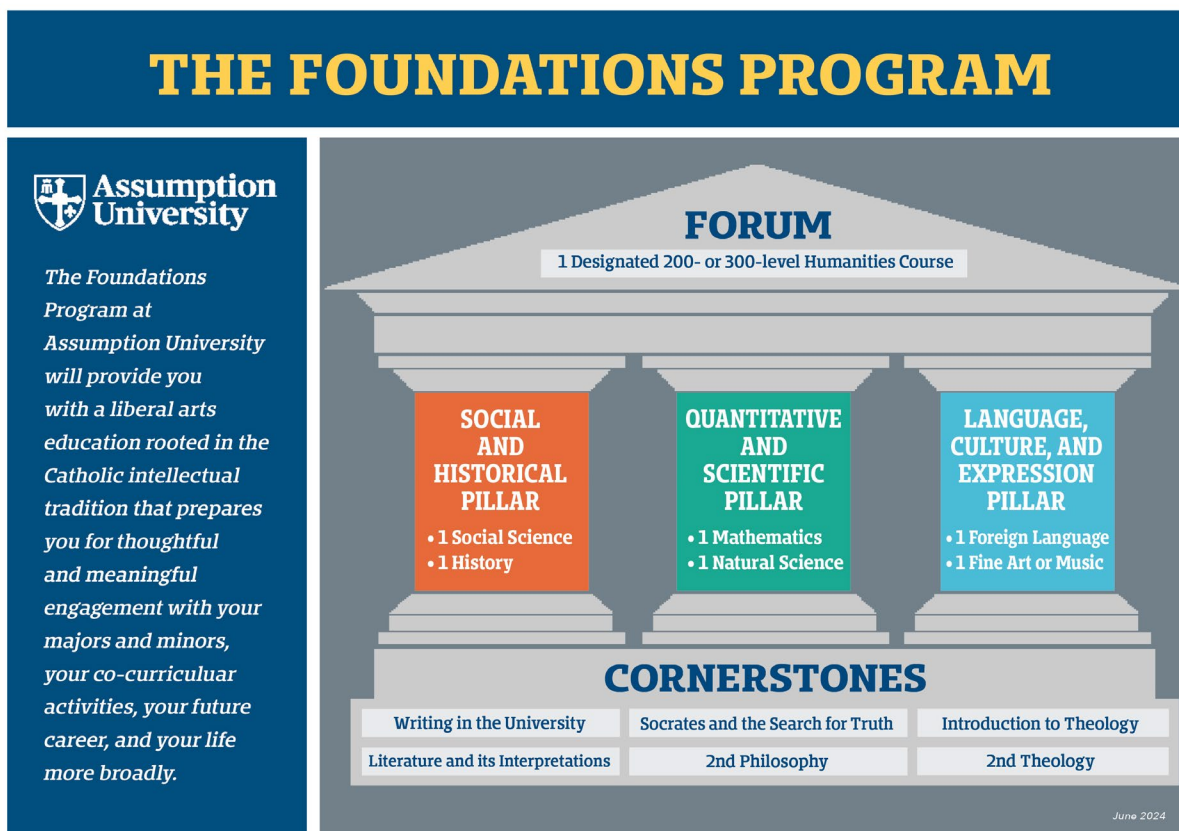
THE FOUNDATIONS PROGRAM

Assumption University

The Foundations Program at Assumption University will provide you with a liberal arts education rooted in the Catholic intellectual tradition that prepares you for thoughtful and meaningful engagement with your majors and minors, your co-curricular activities, your future career, and your life more broadly.

FORUM

1 Designated 200- or 300-level Humanities Course

SOCIAL AND HISTORICAL PILLAR
• 1 Social Science
• 1 History

QUANTITATIVE AND SCIENTIFIC PILLAR
• 1 Mathematics
• 1 Natural Science

LANGUAGE, CULTURE, AND EXPRESSION PILLAR
• 1 Foreign Language
• 1 Fine Art or Music

CORNERSTONES

| Writing in the University | Socrates and the Search for Truth | Introduction to Theology |
|---|---|---|
| Literature and its Interpretations | 2nd Philosophy | 2nd Theology |

June 2024